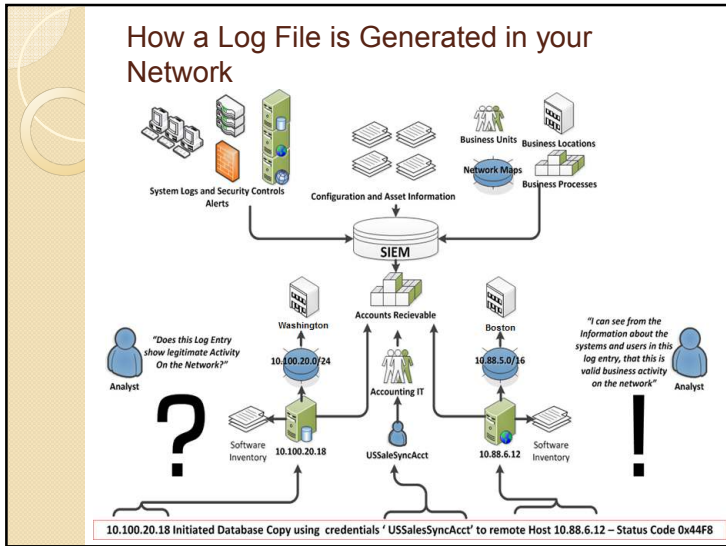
How a Log File is Generated in your Network

System Logs and Security Controls Alerts

Configuration and Asset Information

Business Units

Business Locations

Network Maps

Business Processes

SIEM

Washington

Accounts Recievable

Boston

"Does this Log Entry show legitimate Activity On the Network?"

Analyst

10.100.20.0/24

Accounting IT

10.88.5.0/16

"I can see from the Information about the systems and users in this log entry, that this is valid business activity on the network"

Analyst

?

Software Inventory

10.100.20.18

USSaleSyncAcct

10.88.6.12

Software Inventory

!

10.100.20.18 Initiated Database Copy using credentials ' USSalesSyncAcct' to remote Host 10.88.6.12 – Status Code 0x44F8